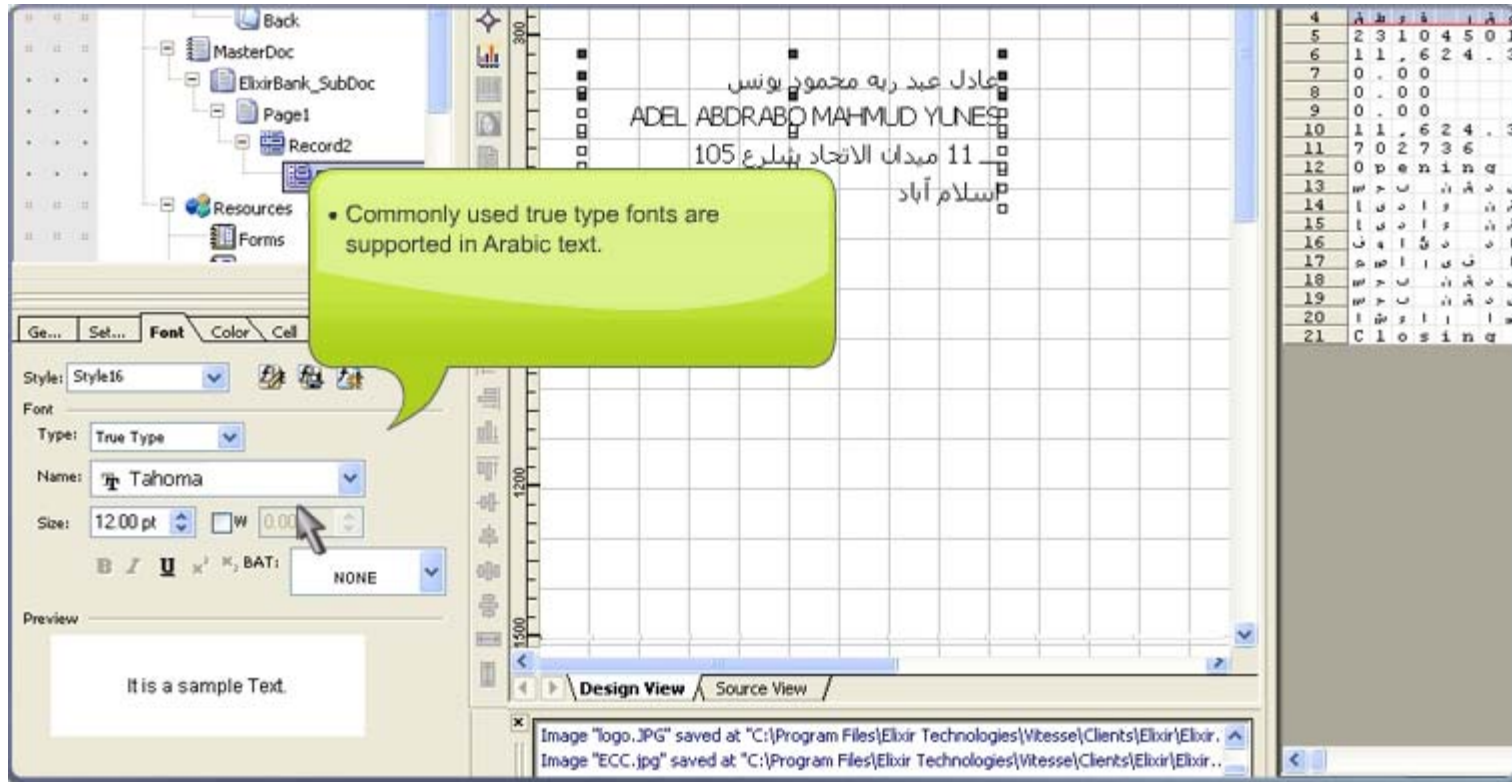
Back
MasterDoc
ElixirBank_SubDoc
Page1
Record2
Resources
Forms

• Commonly used true type fonts are supported in Arabic text.

Ge... Set... Font Color Cell

Style: Style16
Font
Type: True Type
Name: Tahoma
Size: 12.00 pt W 0.00
B I U BAT: NONE
Preview
It is a sample Text.

300
1200
1500

عادل عبد ربه محمود يونس
ADEL ABDRABO MAHMUD YUNES
11 ميدان الاتحاد بشارع 105
إسلام آباد

Design View Source View

Image "logo.JPG" saved at "C:\Program Files\Elixir Technologies\Vitesse\Clients\Elixir\Elixir..
Image "ECC.jpg" saved at "C:\Program Files\Elixir Technologies\Vitesse\Clients\Elixir\Elixir..

4
5 2 3 1 0 4 5 0 1
6 1 1 , 6 2 4 .
7 0 . 0 0
8 0 . 0 0
9 0 . 0 0
10 1 1 , 6 2 4 .
11 7 0 2 7 3 6
12 O p e n i n g
13
14
15
16
17
18
19
20
21 C l o s i n g